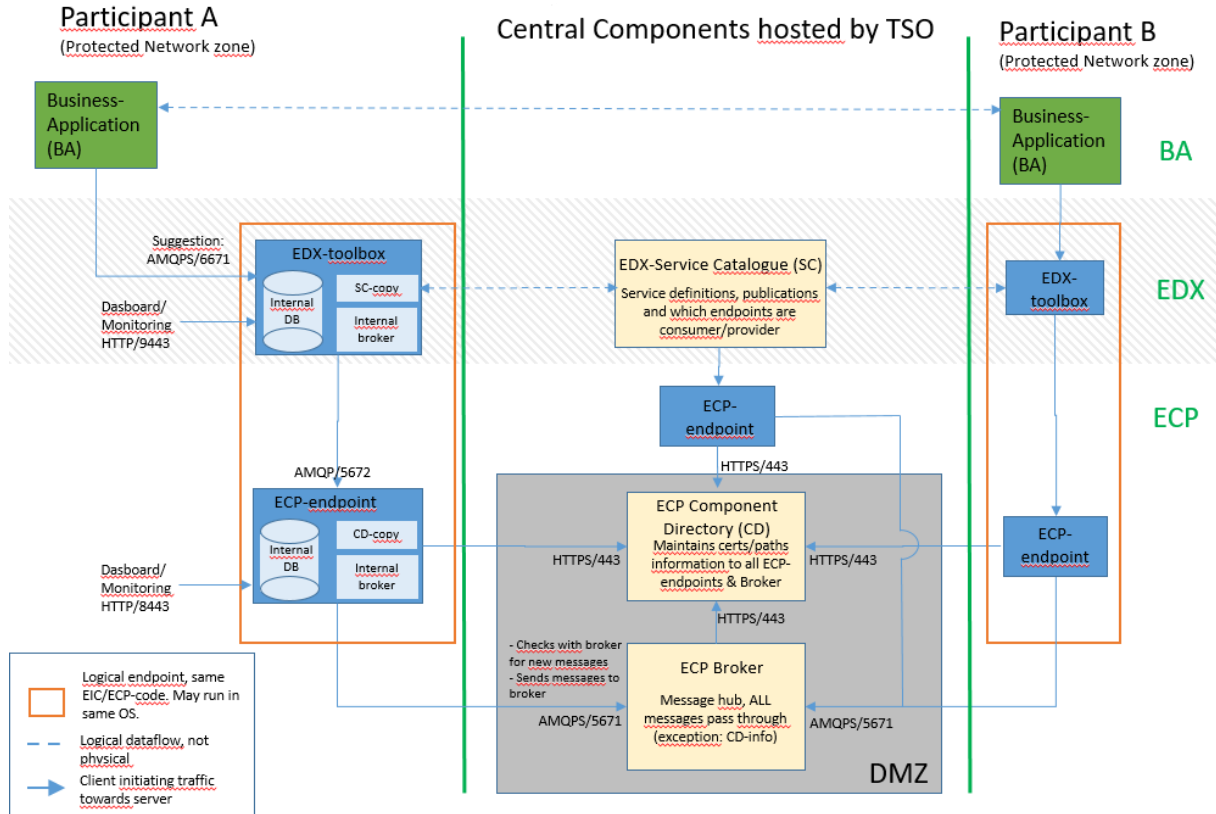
Participant A
(Protected Network zone)

Central Components hosted by TSO

Participant B
(Protected Network zone)

Business-Application (BA)

Business-Application (BA)

BA

Suggestion: AMQPS/6671

EDX-toolbox

Internal DB

SC-copy

Internal broker

Dasboard/ Monitoring HTTP/9443

EDX-Service Catalogue (SC)
Service definitions, publications and which endpoints are consumer/provider

EDX-toolbox

EDX

ECP-endpoint

ECP

AMQP/5672

HTTPS/443

ECP-endpoint

Internal DB

CD-copy

Internal broker

Dasboard/ Monitoring HTTP/8443

ECP Component Directory (CD)
Maintains certs/paths information to all ECP-endpoints & Broker

HTTPS/443

HTTPS/443

ECP-endpoint

HTTPS/443

- Checks with broker for new messages
- Sends messages to broker

ECP Broker
Message hub, ALL messages pass through (exception: CD-info)

AMQPS/5671

AMQPS/5671

DMZ

Logical endpoint, same EIC/ECP-code. May run in same OS.

Logical dataflow, not physical

Client initiating traffic towards server